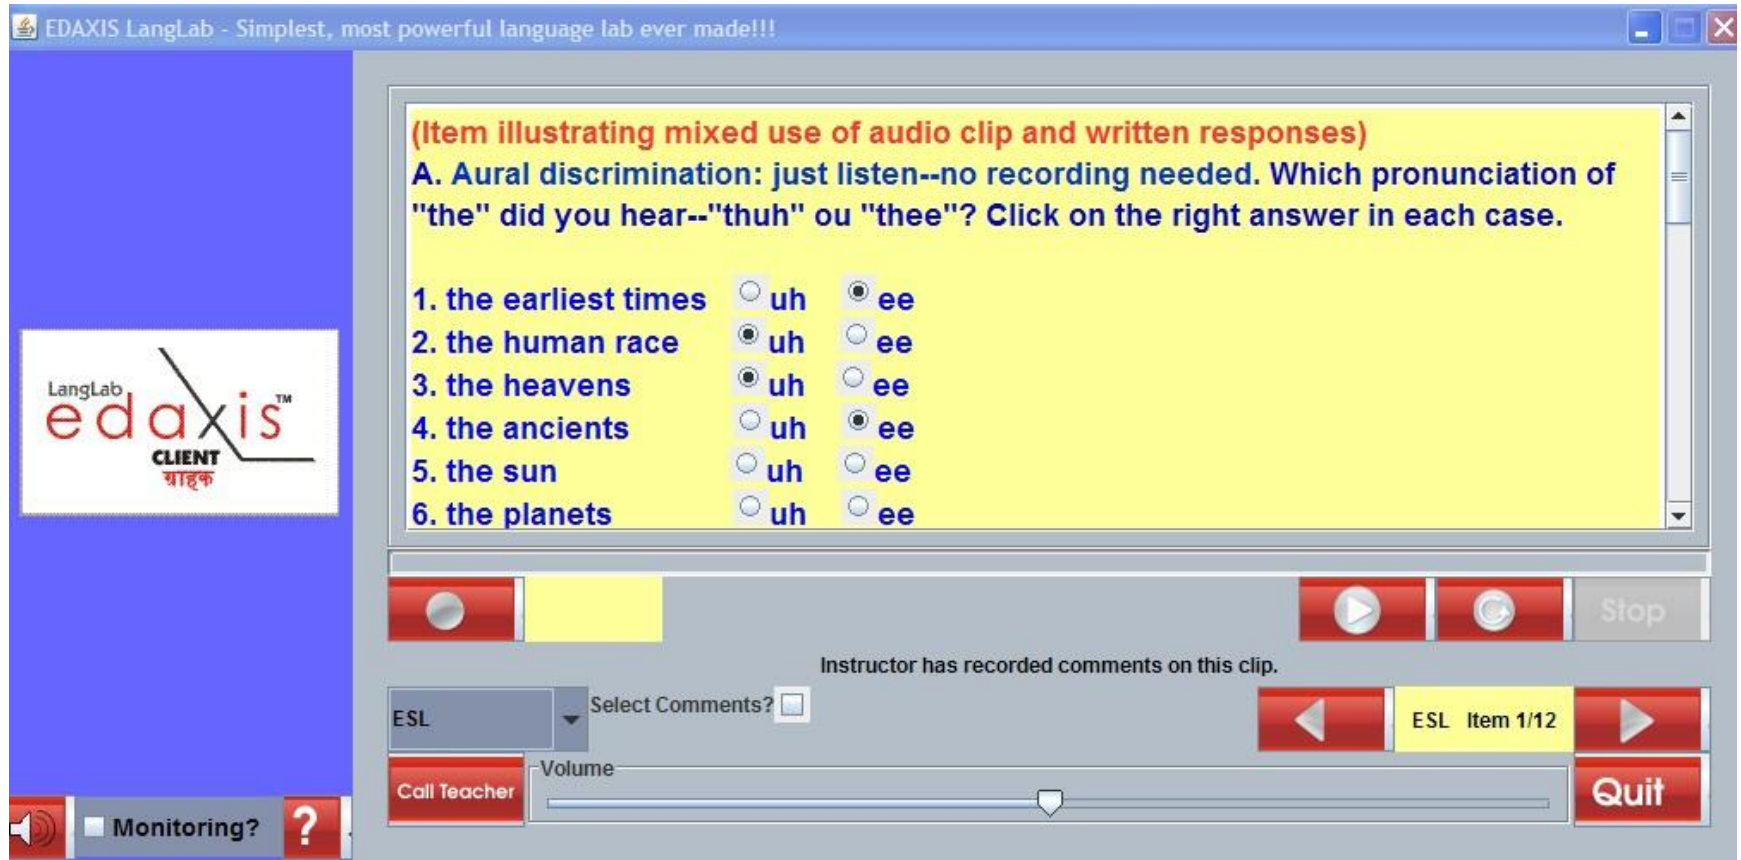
EDAXIS LangLab - Simplest, most powerful language lab ever made!!!

(Item illustrating mixed use of audio clip and written responses)

A. Aural discrimination: just listen--no recording needed. Which pronunciation of "the" did you hear--"thuh" ou "thee"? Click on the right answer in each case.

1. the earliest times uh ee
2. the human race uh ee
3. the heavens uh ee
4. the ancients uh ee
5. the sun uh ee
6. the planets uh ee

LangLab edaxis™ CLIENT ग्राहक

Stop

Instructor has recorded comments on this clip.

ESL

Select Comments?

ESL Item 1/12

Call Teacher

Volume

Quit

Monitoring?

?